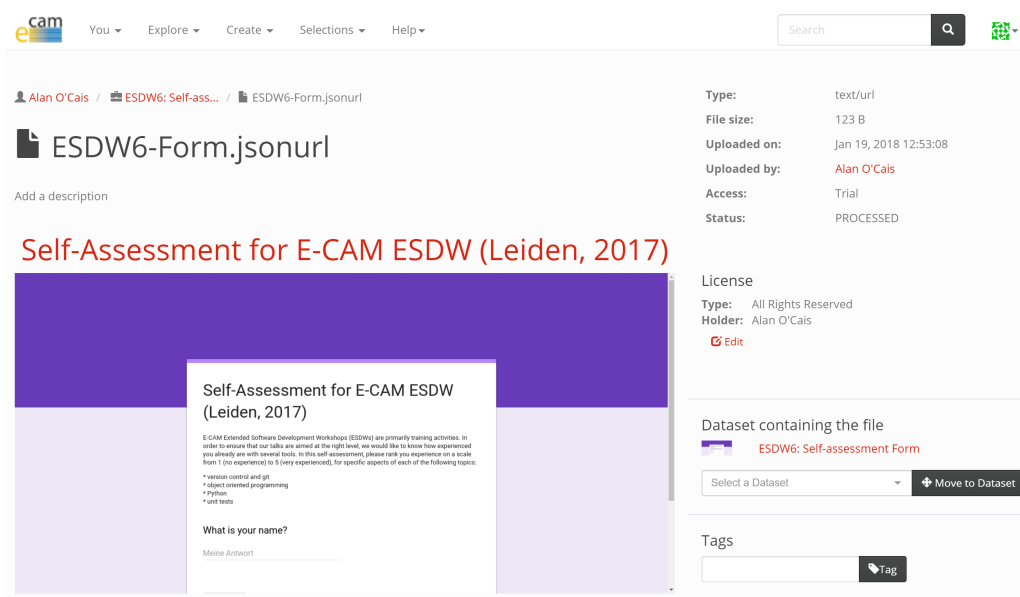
ecam

You ▾ Explore ▾ Create ▾ Selections ▾ Help ▾

Search

Alan O'Cais / ESDW6: Self-ass... / ESDW6-Form.jsonurl

ESDW6-Form.jsonurl

Add a description

Self-Assessment for E-CAM ESDW (Leiden, 2017)

Self-Assessment for E-CAM ESDW (Leiden, 2017)

E-CAM Extended Software Development Workshops (ESDWs) are primarily training activities. In order to ensure that our talks are aimed at the right level, we would like to know how experienced you already are with several tools. In this self-assessment, please rank you experience on a scale from 1 (no experience) to 5 (very experienced), for specific aspects of each of the following topics:

* version control and git
* object oriented programming
* Python
* unit tests

What is your name?

Meine Antwort

| | |
|---|---|
| Type: | text/url |
| File size: | 123 B |
| Uploaded on: | Jan 19, 2018 12:53:08 |
| Uploaded by: | Alan O'Cais |
| Access: | Trial |
| Status: | PROCESSED |

License

Type: All Rights Reserved
Holder: Alan O'Cais

Edit

Dataset containing the file

ESDW6: Self-assessment Form

Select a Dataset

Move to Dataset

Tags

Tag